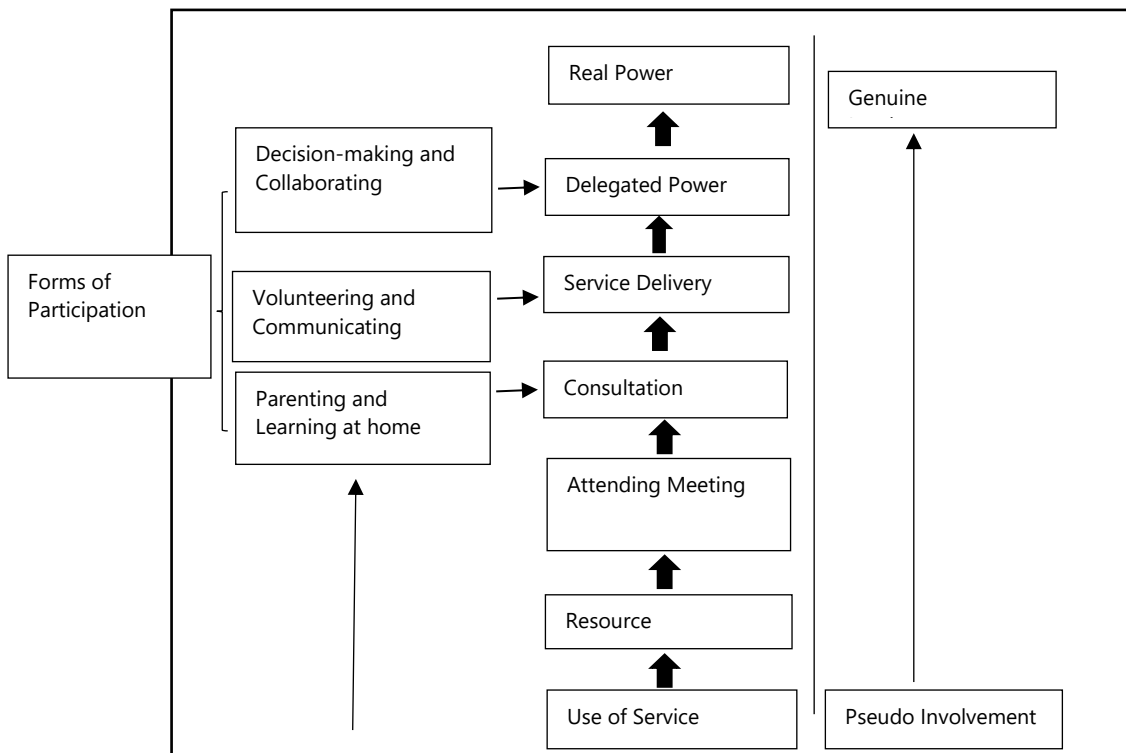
Real Power

Genuine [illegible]

Decision-making and Collaborating

Delegated Power

Forms of Participation

Volunteering and Communicating

Service Delivery

Parenting and Learning at home

Consultation

Attending Meeting

Resource

Use of Service

Pseudo Involvement